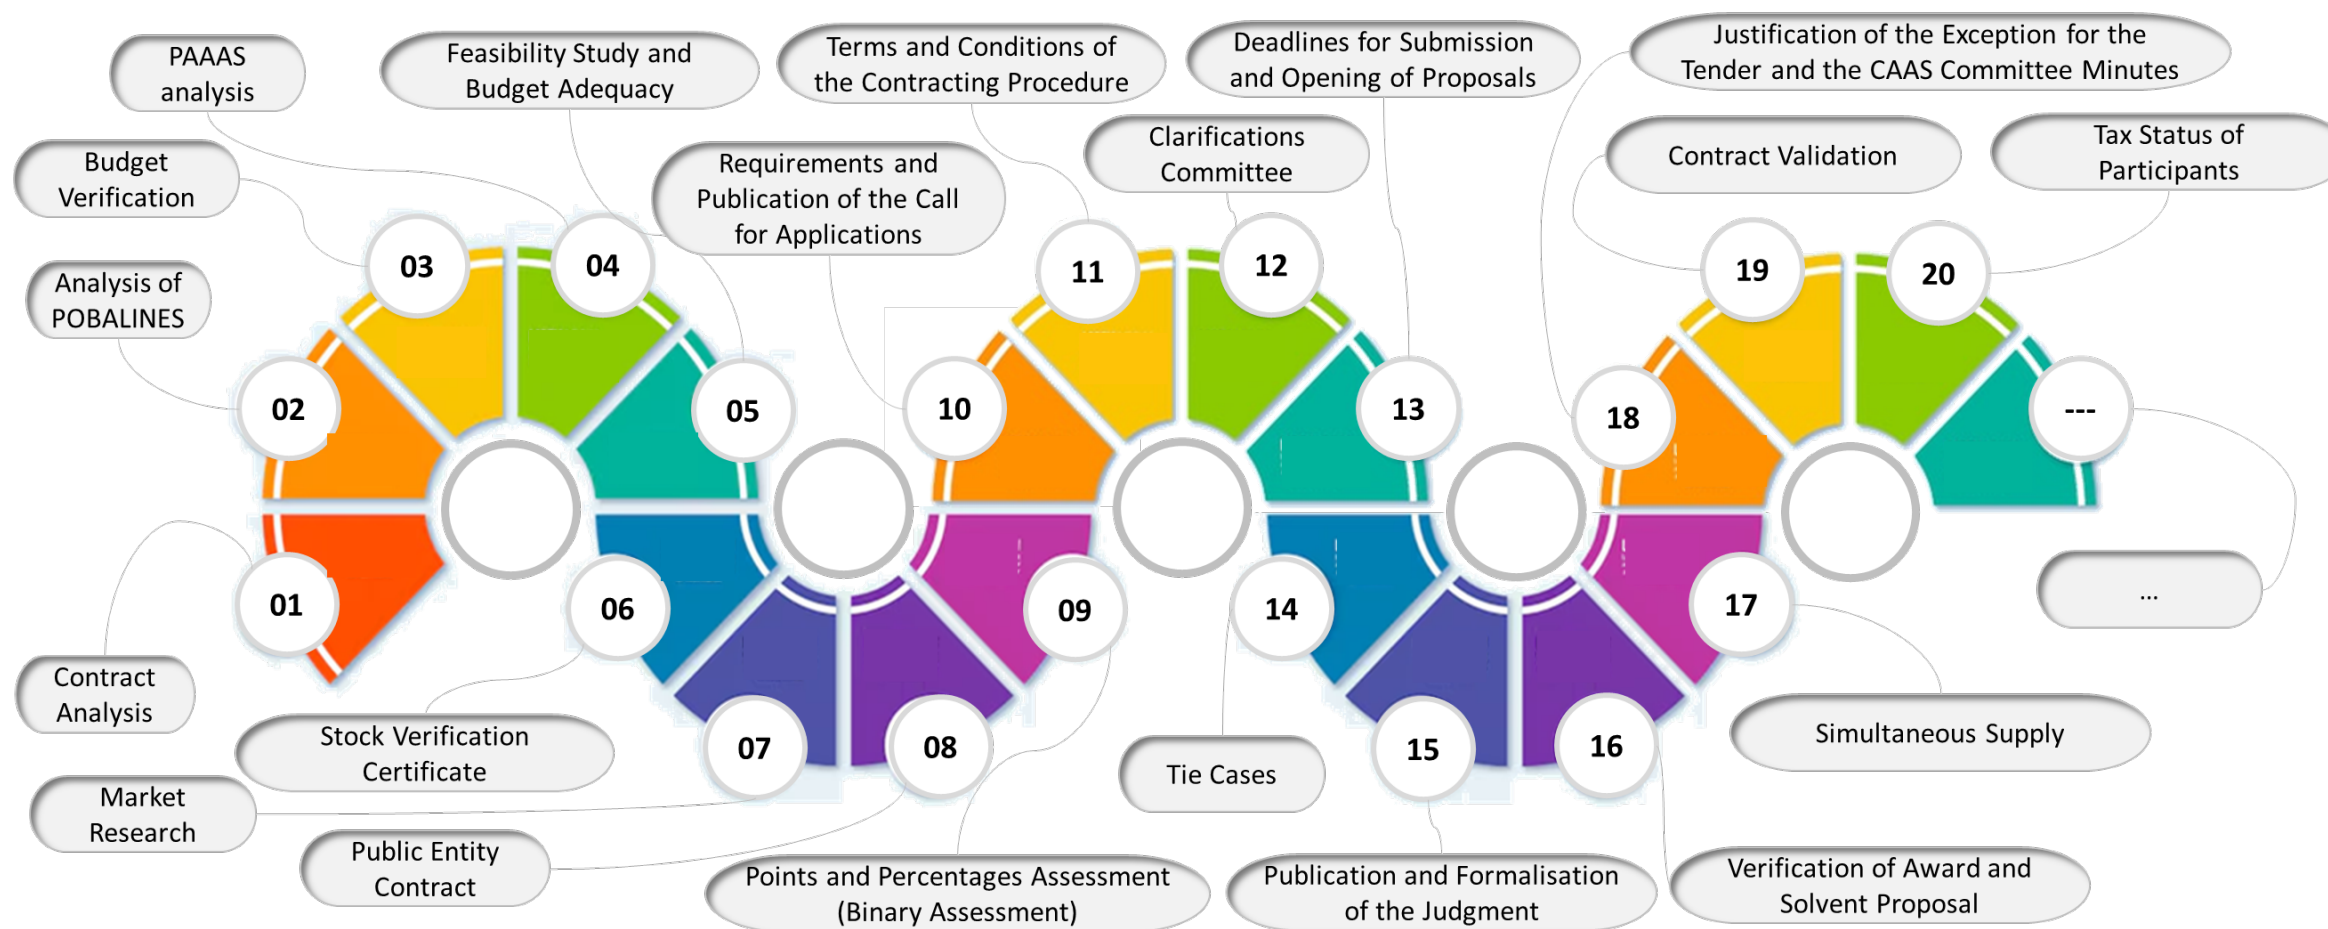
01 Contract Analysis
02 Analysis of POBALINES
03 Budget Verification
PAAAS analysis
04 Feasibility Study and Budget Adequacy
05 Requirements and Publication of the Call for Applications
06 Stock Verification Certificate
07 Market Research
08 Public Entity Contract
09 Points and Percentages Assessment (Binary Assessment)
10 Terms and Conditions of the Contracting Procedure
11 Clarifications Committee
12 Deadlines for Submission and Opening of Proposals
13 Justification of the Exception for the Tender and the CAAS Committee Minutes
14 Tie Cases
15 Publication and Formalisation of the Judgment
16 Verification of Award and Solvent Proposal
17 Simultaneous Supply
18 Contract Validation
19
20 Tax Status of Participants
---
...